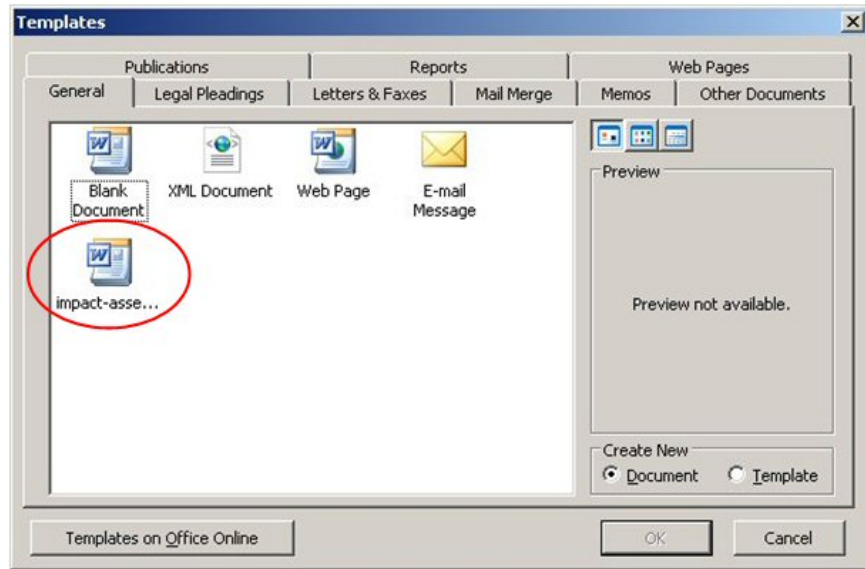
Templates

Publications
Reports
Web Pages
General
Legal Pleadings
Letters & Faxes
Mail Merge
Memos
Other Documents

Blank Document
XML Document
Web Page
E-mail Message
impact-asse...

Preview
Preview not available.

Create New
Document
Template

Templates on Office Online
OK
Cancel